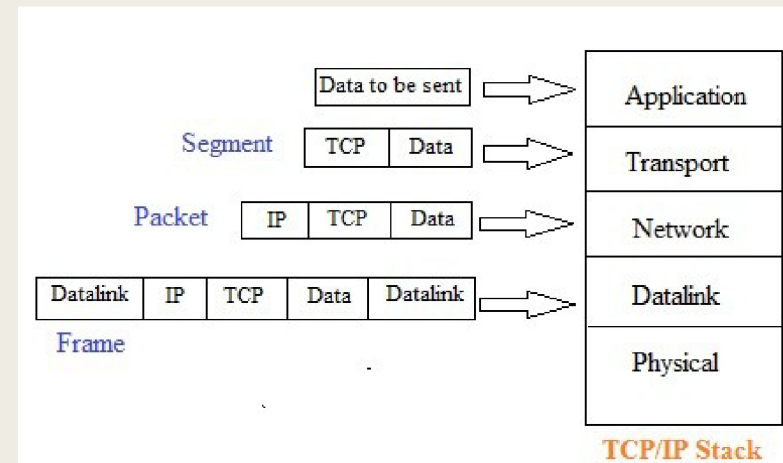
Data to be sent

Application

Segment

| TCP | Data |
|---|---|

Transport

Packet

| IP | TCP | Data |
|---|---|---|

Network

| Datalink | IP | TCP | Data | Datalink |
|---|---|---|---|---|

Datalink

Frame

Physical

TCP/IP Stack